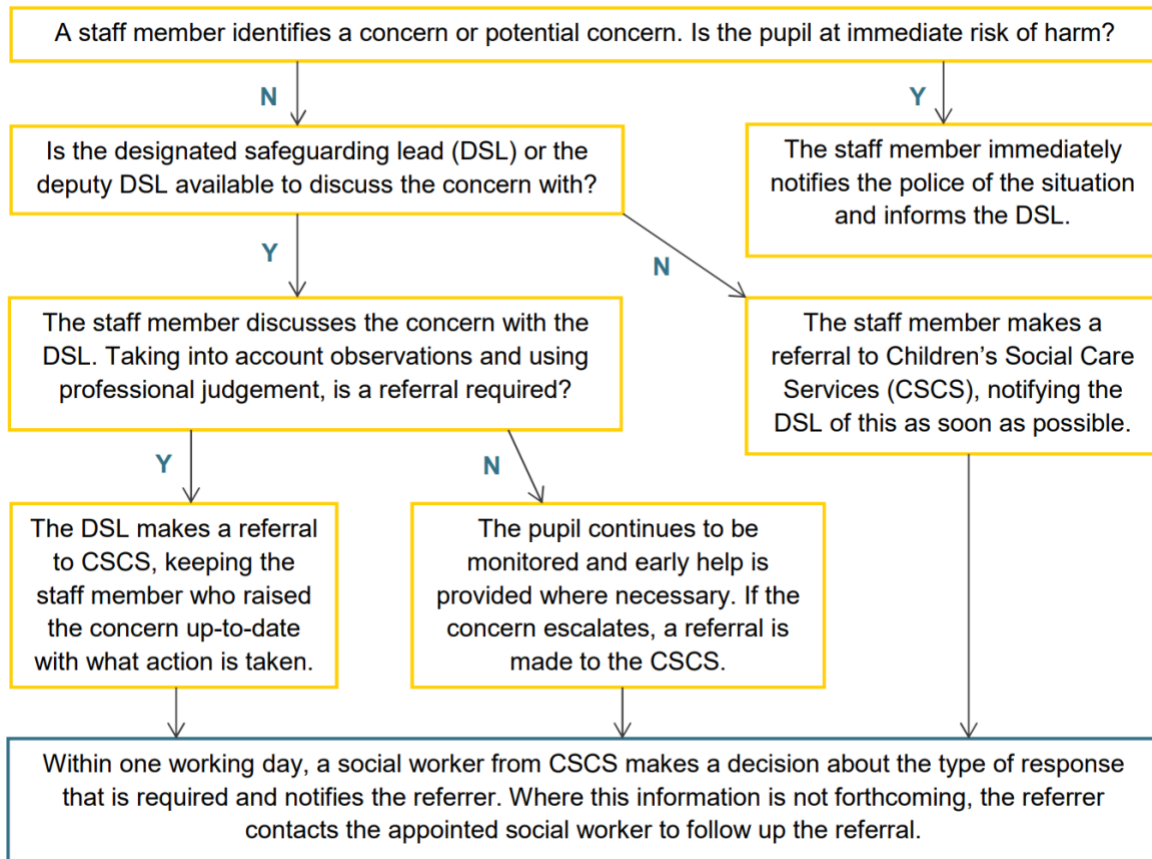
A staff member identifies a concern or potential concern. Is the pupil at immediate risk of harm?

N

Y

Is the designated safeguarding lead (DSL) or the deputy DSL available to discuss the concern with?

The staff member immediately notifies the police of the situation and informs the DSL.

Y

N

The staff member discusses the concern with the DSL. Taking into account observations and using professional judgement, is a referral required?

The staff member makes a referral to Children's Social Care Services (CSCS), notifying the DSL of this as soon as possible.

Y

N

The DSL makes a referral to CSCS, keeping the staff member who raised the concern up-to-date with what action is taken.

The pupil continues to be monitored and early help is provided where necessary. If the concern escalates, a referral is made to the CSCS.

Within one working day, a social worker from CSCS makes a decision about the type of response that is required and notifies the referrer. Where this information is not forthcoming, the referrer contacts the appointed social worker to follow up the referral.